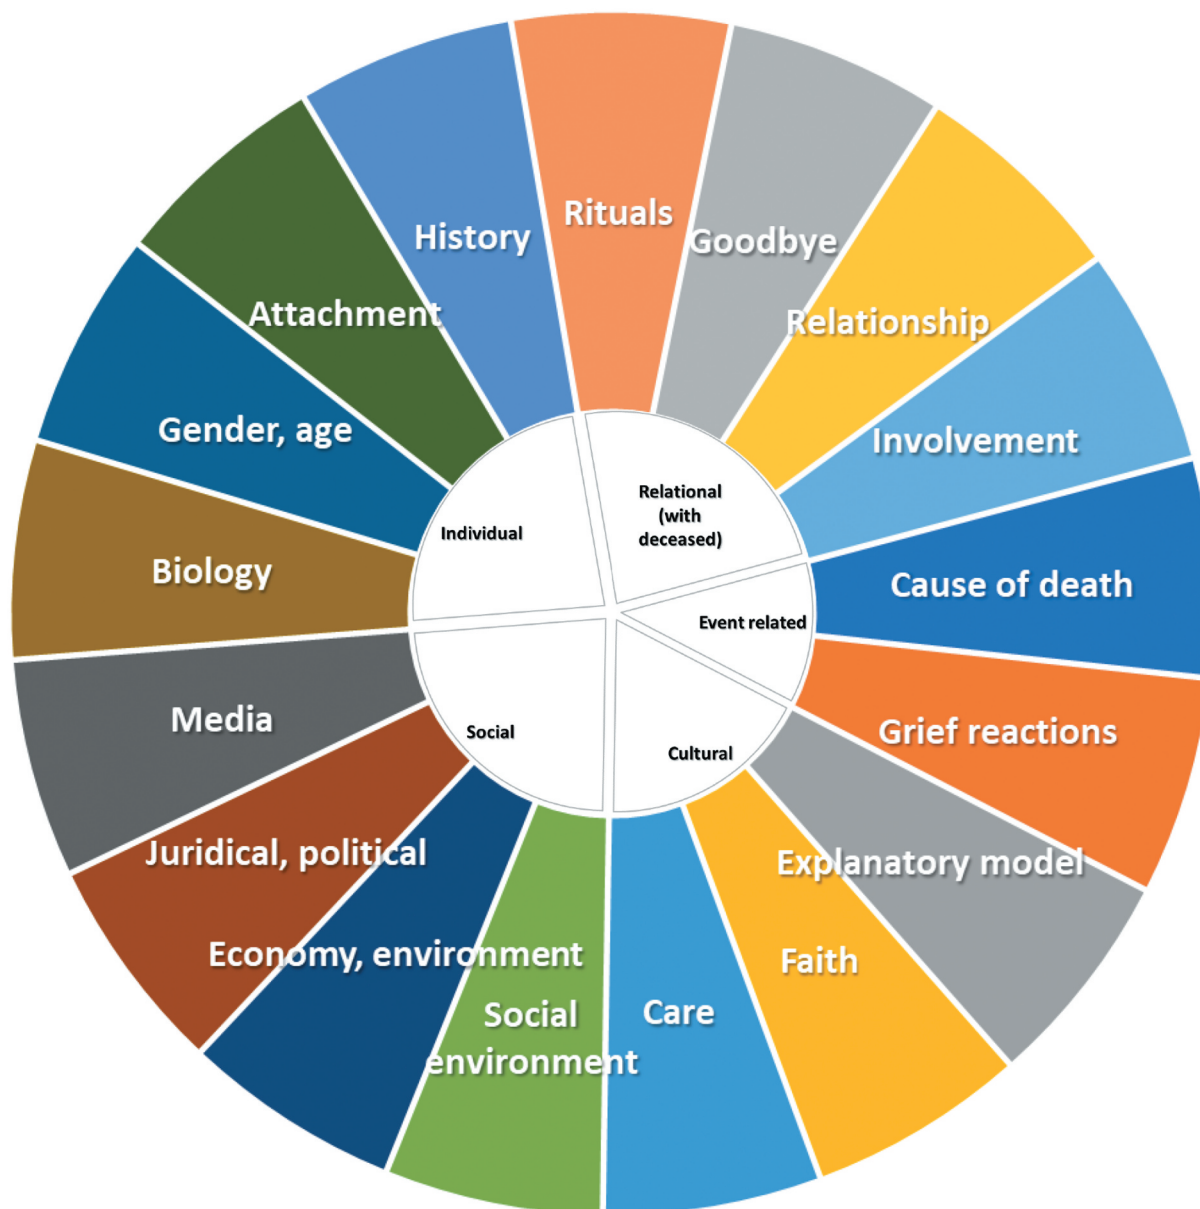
Individual

Relational (with deceased)

Event related

Cultural

Social

History

Rituals

Goodbye

Relationship

Involvement

Cause of death

Grief reactions

Explanatory model

Faith

Care

Social environment

Economy, environment

Juridical, political

Media

Biology

Gender, age

Attachment